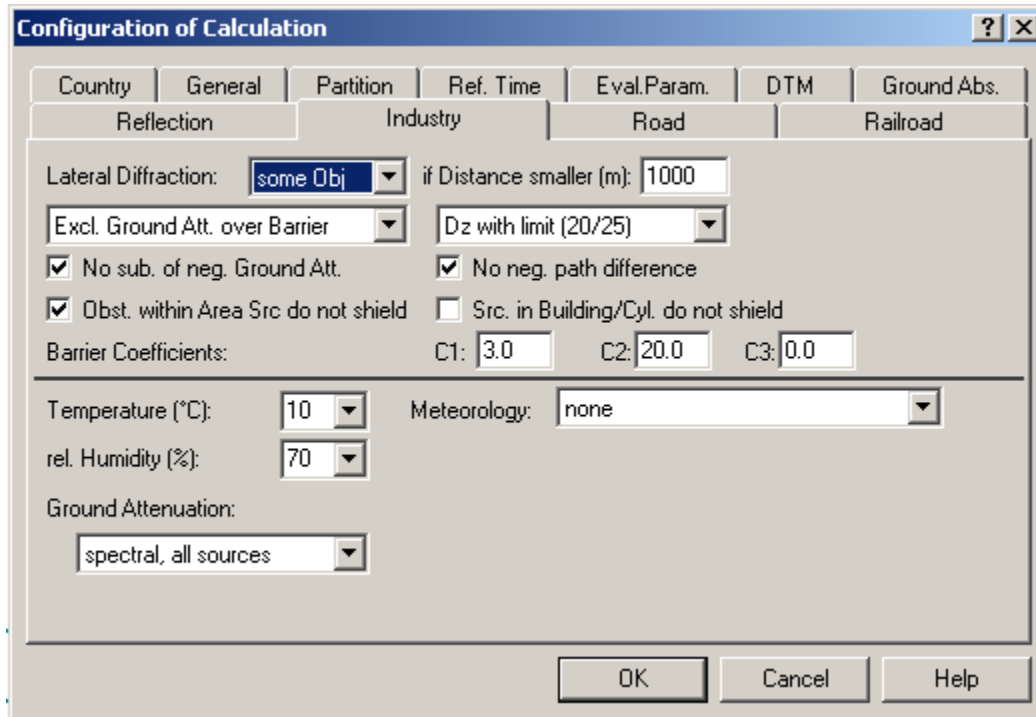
Configuration of Calculation

? X

Country General Partition Ref. Time Eval.Param. DTM Ground Abs.

Reflection Industry Road Railroad

Lateral Diffraction: some Obj if Distance smaller (m): 1000

Excl. Ground Att. over Barrier

Dz with limit (20/25)

No sub. of neg. Ground Att.

No neg. path difference

Obst. within Area Src do not shield

Src. in Building/Cyl. do not shield

Barrier Coefficients: C1: 3.0 C2: 20.0 C3: 0.0

Temperature (°C): 10

Meteorology: none

rel. Humidity (%): 70

Ground Attenuation:

spectral, all sources

OK Cancel Help